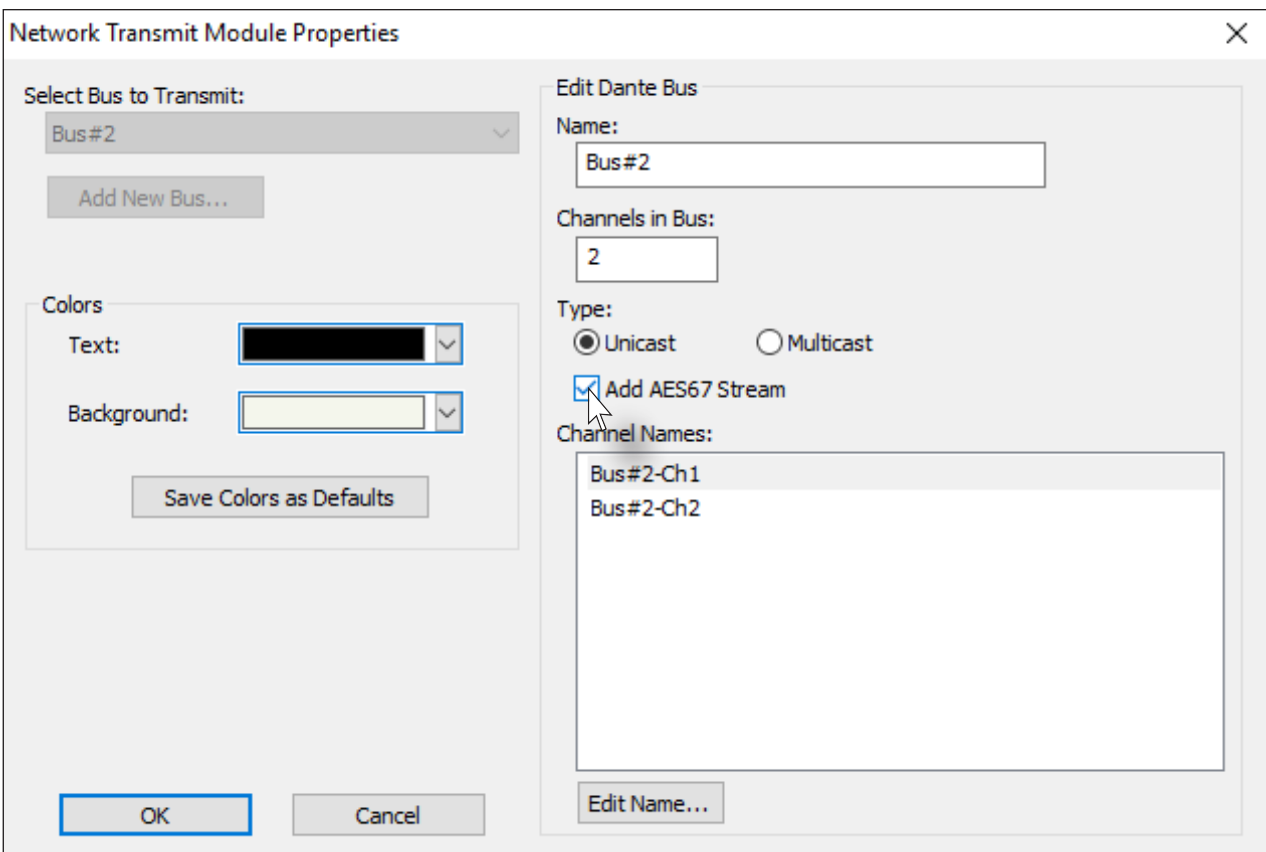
Network Transmit Module Properties

Select Bus to Transmit:

Bus#2

Add New Bus...

Colors

Text:

Background:

Save Colors as Defaults

OK

Cancel

Edit Dante Bus

Name:

Bus#2

Channels in Bus:

2

Type:

Unicast

Multicast

Add AES67 Stream

Channel Names:

Bus#2-Ch1

Bus#2-Ch2

Edit Name...